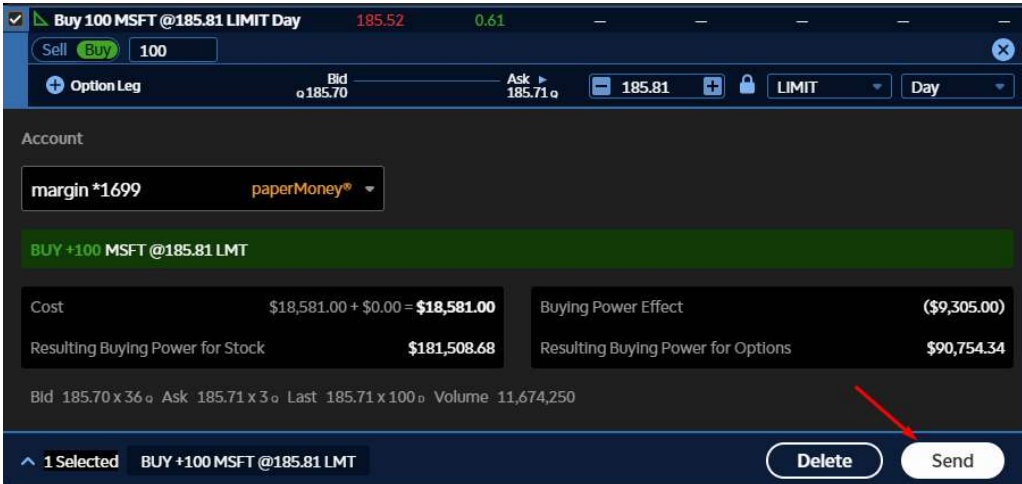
Buy 100 MSFT @185.81 LIMIT Day 185.52 0.61 — — — — — —

Sell Buy 100

Option Leg

Bid Q 185.70

Ask 185.71 Q

185.81

LIMIT

Day

Account

margin *1699 paperMoney®

BUY +100 MSFT @185.81 LMT

| | |
|---|---|
| Cost | \$18,581.00 + \$0.00 = **\$18,581.00** |
| Resulting Buying Power for Stock | \$181,508.68 |

| | |
|---|---|
| Buying Power Effect | (\$9,305.00) |
| Resulting Buying Power for Options | \$90,754.34 |

Bid 185.70 x 36 Q Ask 185.71 x 3 Q Last 185.71 x 100 D Volume 11,674,250

1 Selected BUY +100 MSFT @185.81 LMT

Delete

Send